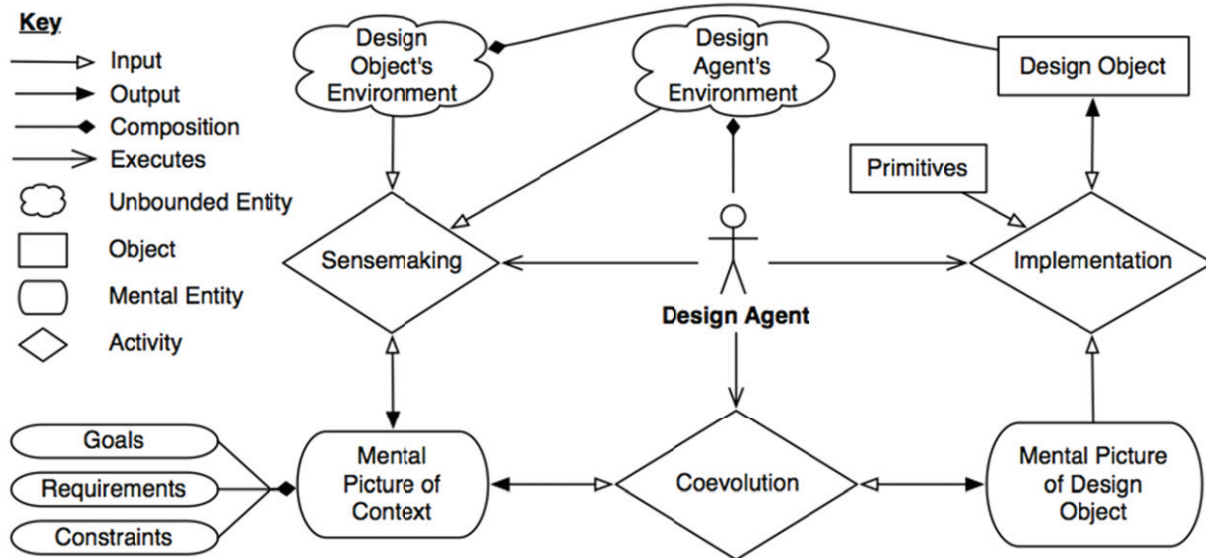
Key
Input
Output
Composition
Executes
Unbounded Entity
Object
Mental Entity
Activity

Design Object's Environment

Design Agent's Environment

Design Object

Primitives

Sensemaking

Design Agent

Implementation

Goals
Requirements
Constraints

Mental Picture of Context

Coevolution

Mental Picture of Design Object